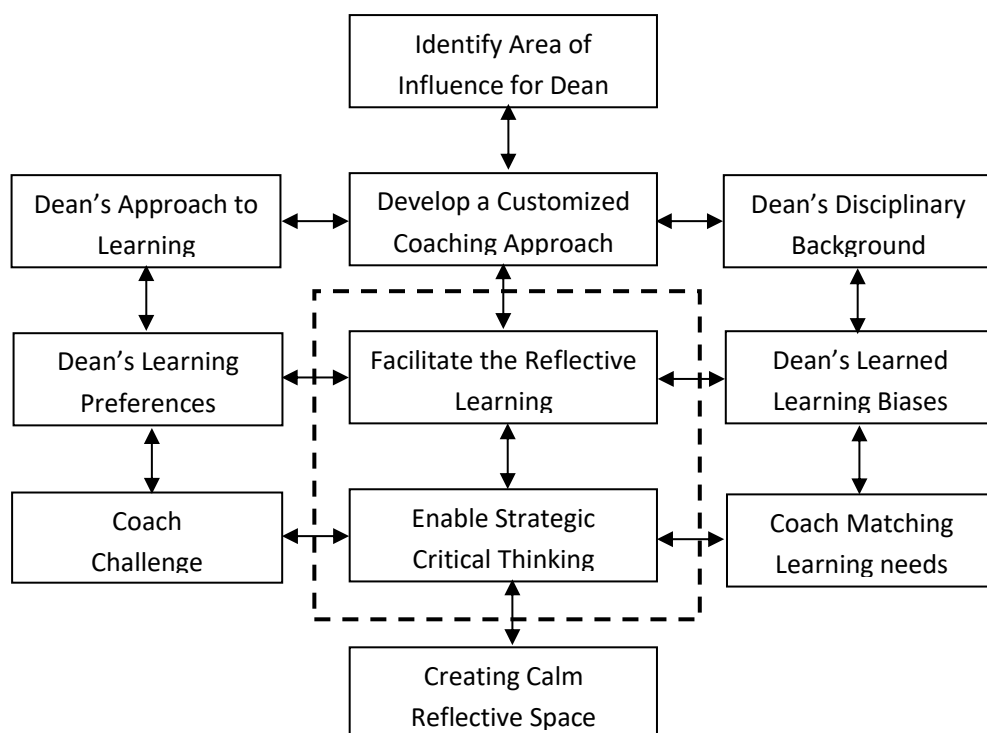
Identify Area of Influence for Dean

Dean’s Approach to Learning

Develop a Customized Coaching Approach

Dean’s Disciplinary Background

Dean’s Learning Preferences

Facilitate the Reflective Learning

Dean’s Learned Learning Biases

Coach Challenge

Enable Strategic Critical Thinking

Coach Matching Learning needs

Creating Calm Reflective Space